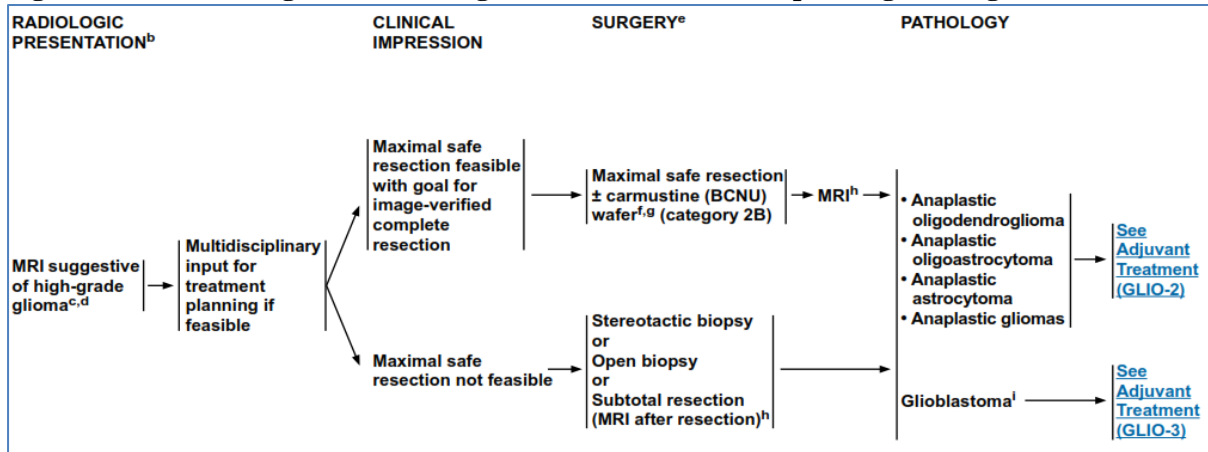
RADIOLOGIC PRESENTATION$^{b}$

CLINICAL IMPRESSION

SURGERY$^{e}$

PATHOLOGY

MRI suggestive of high-grade glioma$^{c,d}$

Multidisciplinary input for treatment planning if feasible

Maximal safe resection feasible with goal for image-verified complete resection

Maximal safe resection ± carmustine (BCNU) wafer$^{f,g}$ (category 2B)

MRI$^{h}$

Maximal safe resection not feasible

Stereotactic biopsy
or
Open biopsy
or
Subtotal resection (MRI after resection)$^{h}$

• Anaplastic oligodendroglioma
• Anaplastic oligoastrocytoma
• Anaplastic astrocytoma
• Anaplastic gliomas

See Adjuvant Treatment (GLIO-2)

Glioblastoma$^{i}$

See Adjuvant Treatment (GLIO-3)